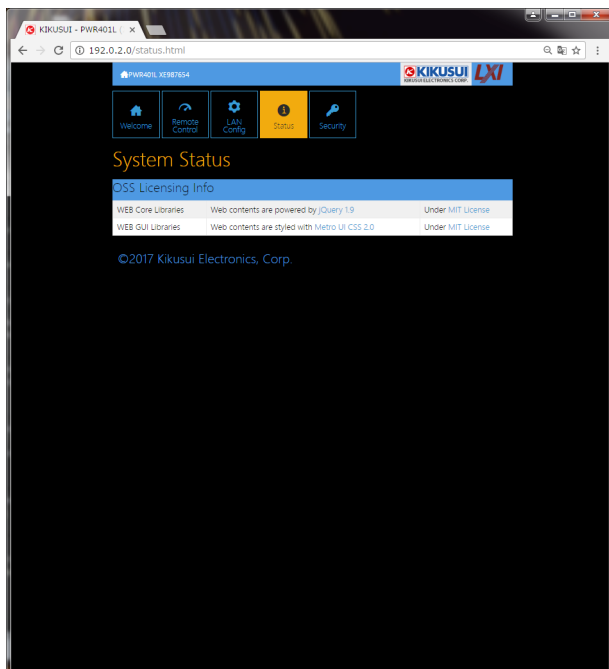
KIKUSUI - PWR401L

192.0.2.0/status.html

PWR401L XE987654

KIKUSUI KIKUSUI ELECTRONICS CORP. LXI

Welcome

Remote Control

LAN Config

Status

Security

System Status

OSS Licensing Info

| WEB Core Libraries | Web contents are powered by jQuery 1.9 | Under MIT License |
|---|---|---|
| WEB GUI Libraries | Web contents are styled with Metro UI CSS 2.0 | Under MIT License |

©2017 Kikusui Electronics, Corp.